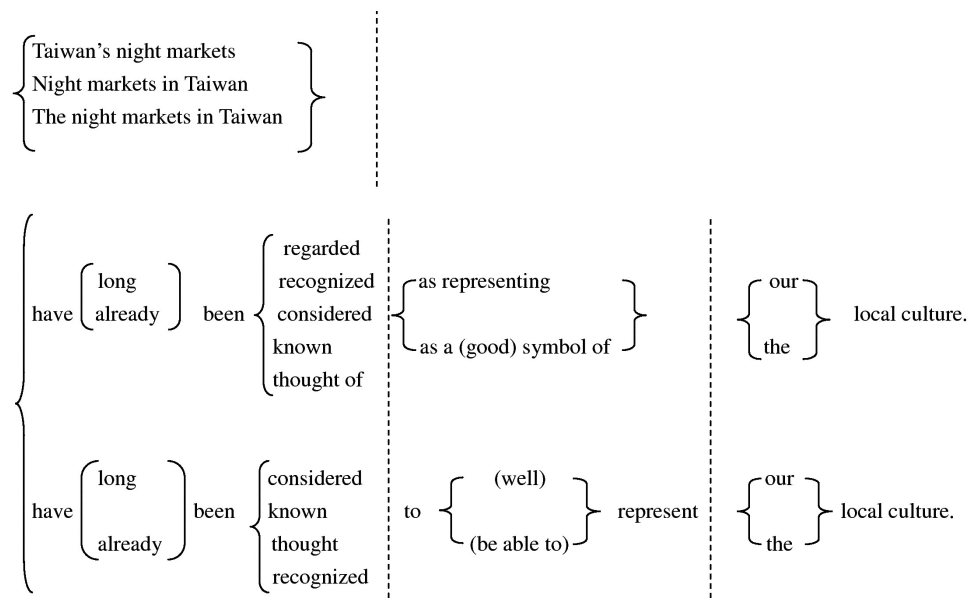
Taiwan's night markets
Night markets in Taiwan
The night markets in Taiwan

have long already been regarded recognized considered known thought of as representing as a (good) symbol of our the local culture.

have long already been considered known thought recognized to (well) (be able to) represent our the local culture.